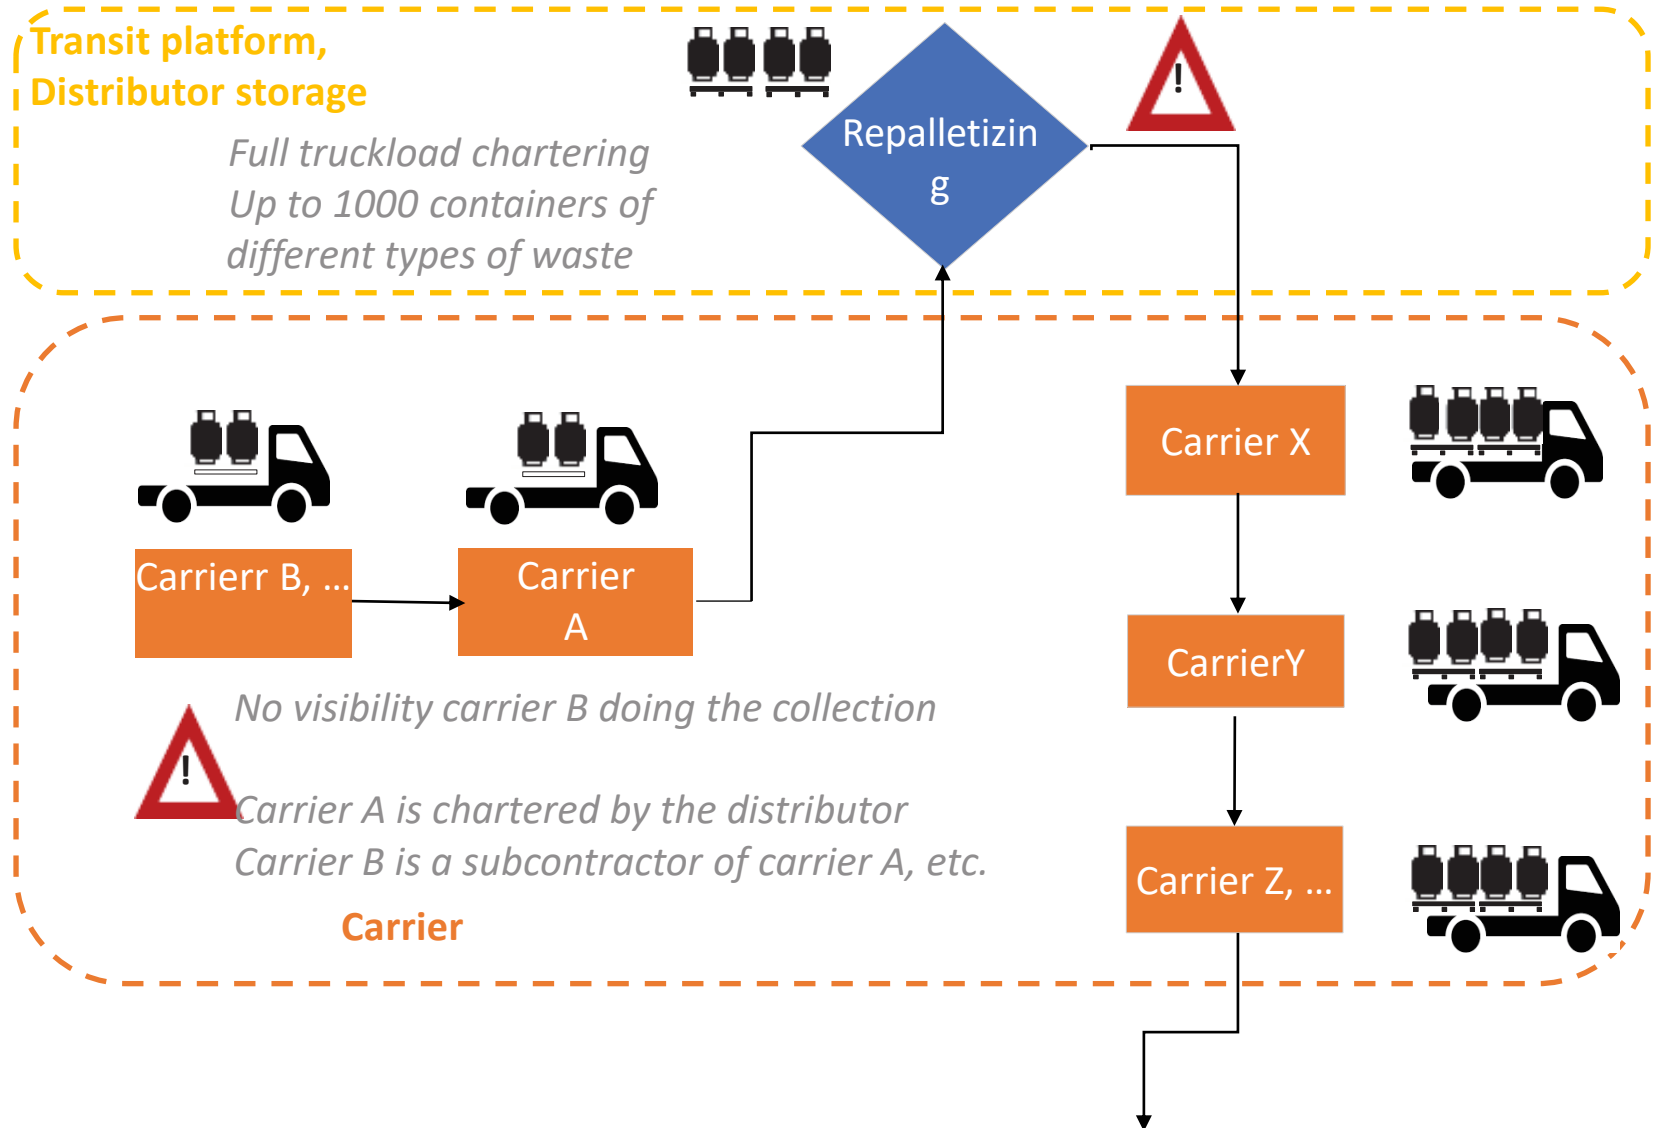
Transit platform,
Distributor storage

Full truckload chartering
Up to 1000 containers of
different types of waste

Repalletizin
g

!

Carrier X

Carrierr B, ...

Carrier
A

CarrierY

No visibility carrier B doing the collection

!

Carrier A is chartered by the distributor
Carrier B is a subcontractor of carrier A, etc.

Carrier Z, ...

Carrier